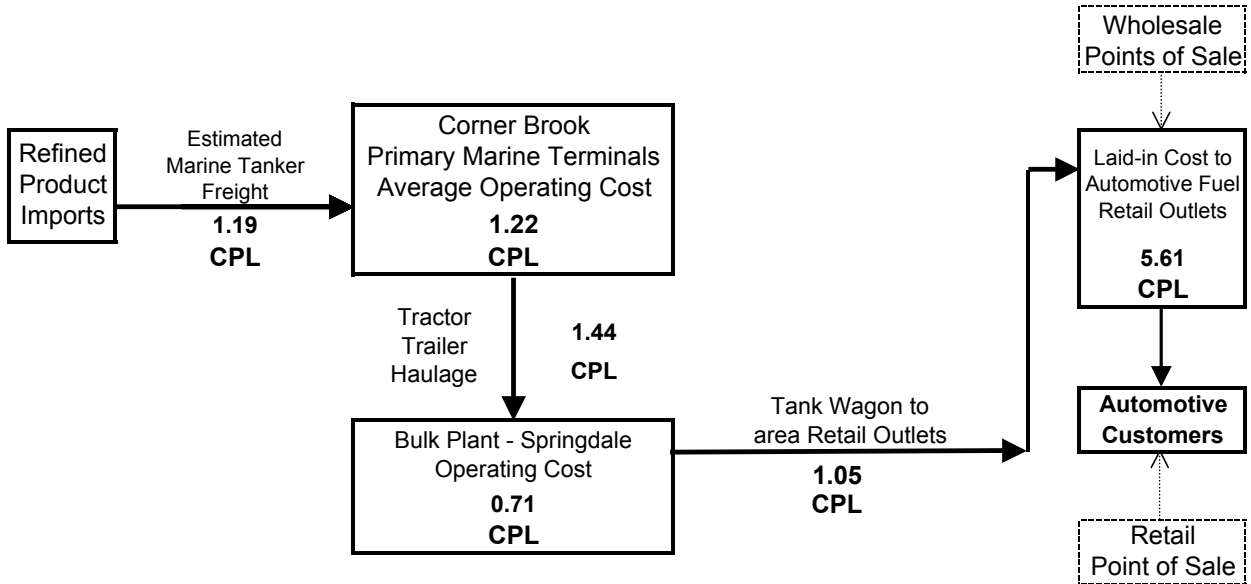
Wholesale Points of Sale

Refined Product Imports

Estimated Marine Tanker Freight

1.19 CPL

Corner Brook Primary Marine Terminals Average Operating Cost

1.22 CPL

Laid-in Cost to Automotive Fuel Retail Outlets

5.61 CPL

Tractor Trailer Haulage

1.44 CPL

Automotive Customers

Tank Wagon to area Retail Outlets

Bulk Plant - Springdale Operating Cost

0.71 CPL

1.05 CPL

Retail Point of Sale